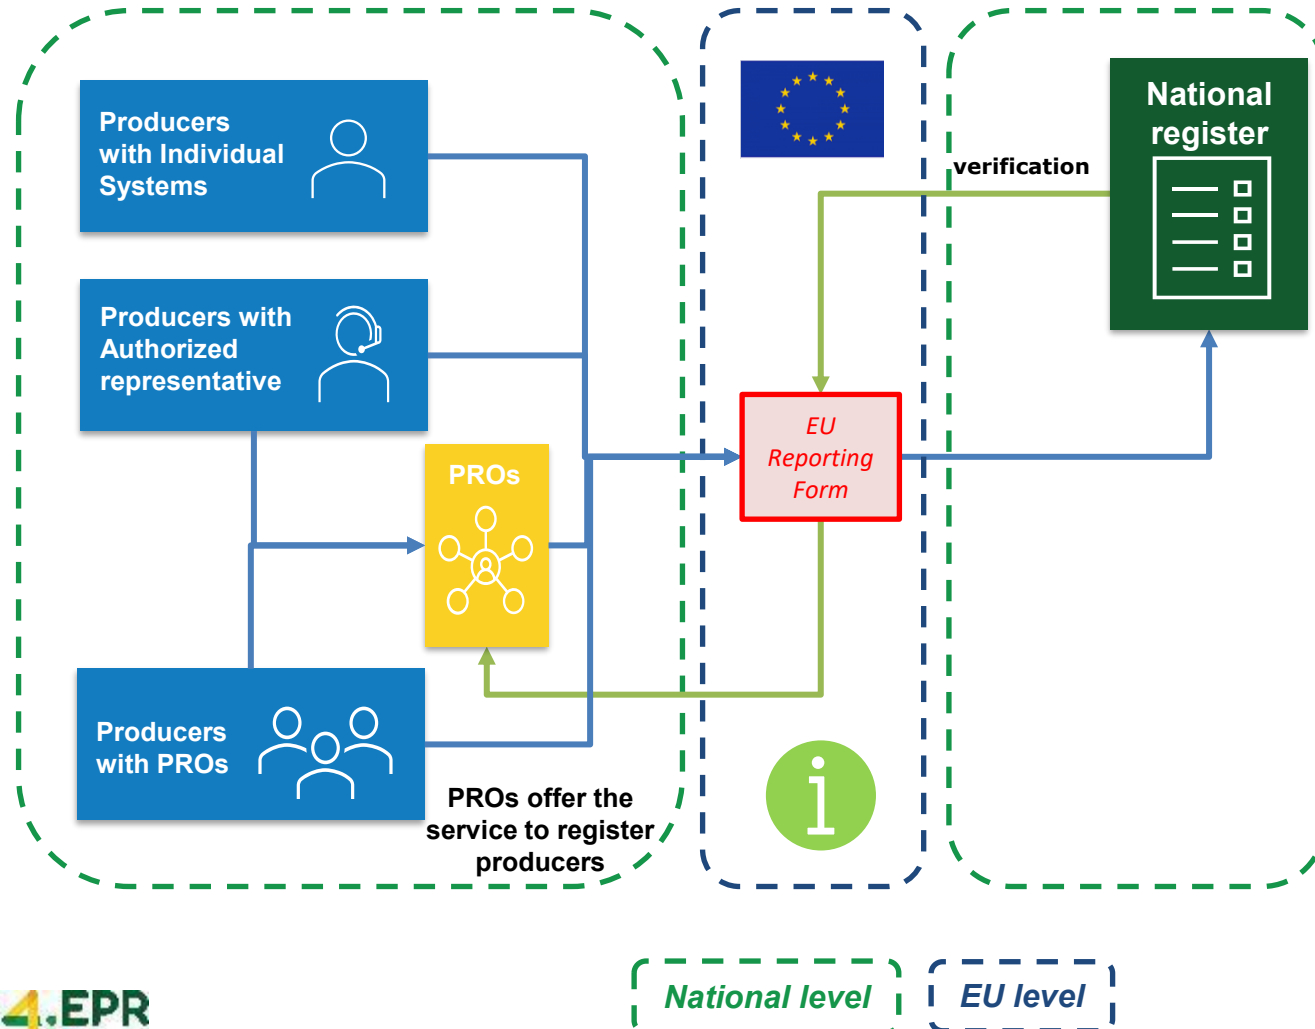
Producers with Individual Systems

Producers with Authorized representative

PROs

Producers with PROs

PROs offer the service to register producers

EU Reporting Form

verification

National register

National level

EU level

4.EPR